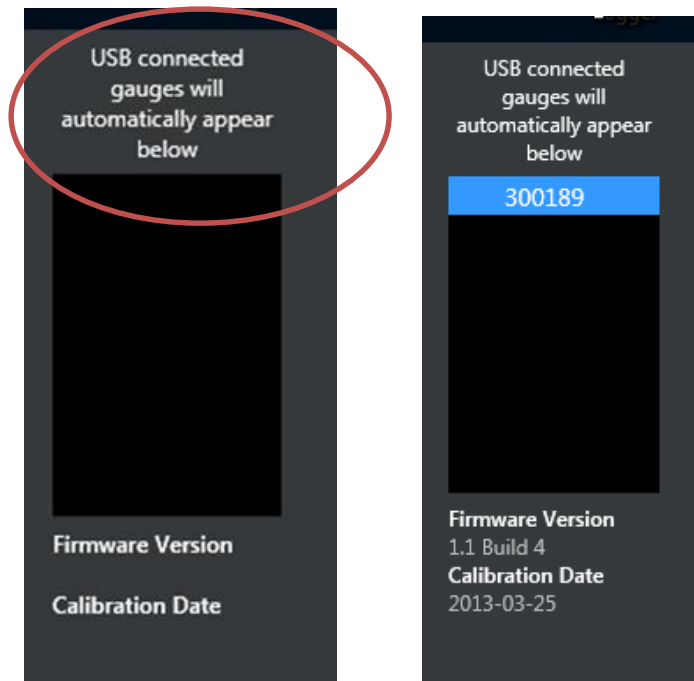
USB connected gauges will automatically appear below

Firmware Version

Calibration Date

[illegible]

USB connected gauges will automatically appear below

300189

Firmware Version
1.1 Build 4
Calibration Date
2013-03-25